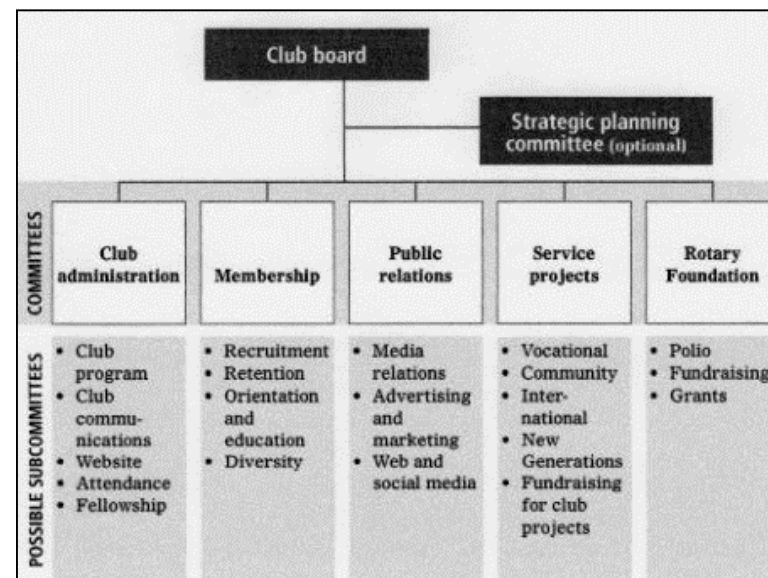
Club board

Strategic planning committee (optional)

COMMITTEES

| Club administration | Membership | Public relations | Service projects | Rotary Foundation |
|---|---|---|---|---|
| • Club program • Club communications • Website • Attendance • Fellowship | • Recruitment • Retention • Orientation and education • Diversity | • Media relations • Advertising and marketing • Web and social media | • Vocational • Community • International • New Generations • Fundraising for club projects | • Polio • Fundraising • Grants |

POSSIBLE SUBCOMMITTEES